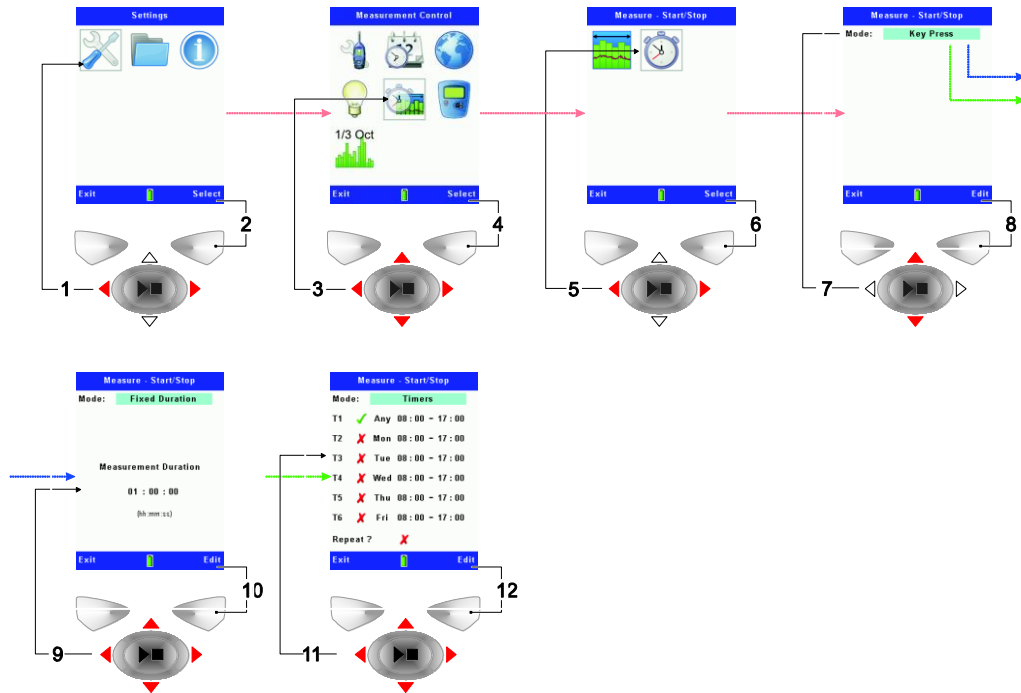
Settings

Exit Select

2

1

Measurement Control

1/3 Oct

Exit Select

4

3

Measure - Start/Stop

Exit Select

6

5

Measure - Start/Stop

Mode: Key Press

Exit Edit

8

7

Measure - Start/Stop

Mode: Fixed Duration

Measurement Duration

01 : 00 : 00

(hh:mm:ss)

Exit Edit

10

9

Measure - Start/Stop

Mode: Timers

| T1 | ✓ | Any | 08 : 00 - 17 : 00 |
|---|---|---|---|
| T2 | ✗ | Mon | 08 : 00 - 17 : 00 |
| T3 | ✗ | Tue | 08 : 00 - 17 : 00 |
| T4 | ✗ | Wed | 08 : 00 - 17 : 00 |
| T5 | ✗ | Thu | 08 : 00 - 17 : 00 |
| T6 | ✗ | Fri | 08 : 00 - 17 : 00 |

Repeat ? ✗

Exit Edit

12

11